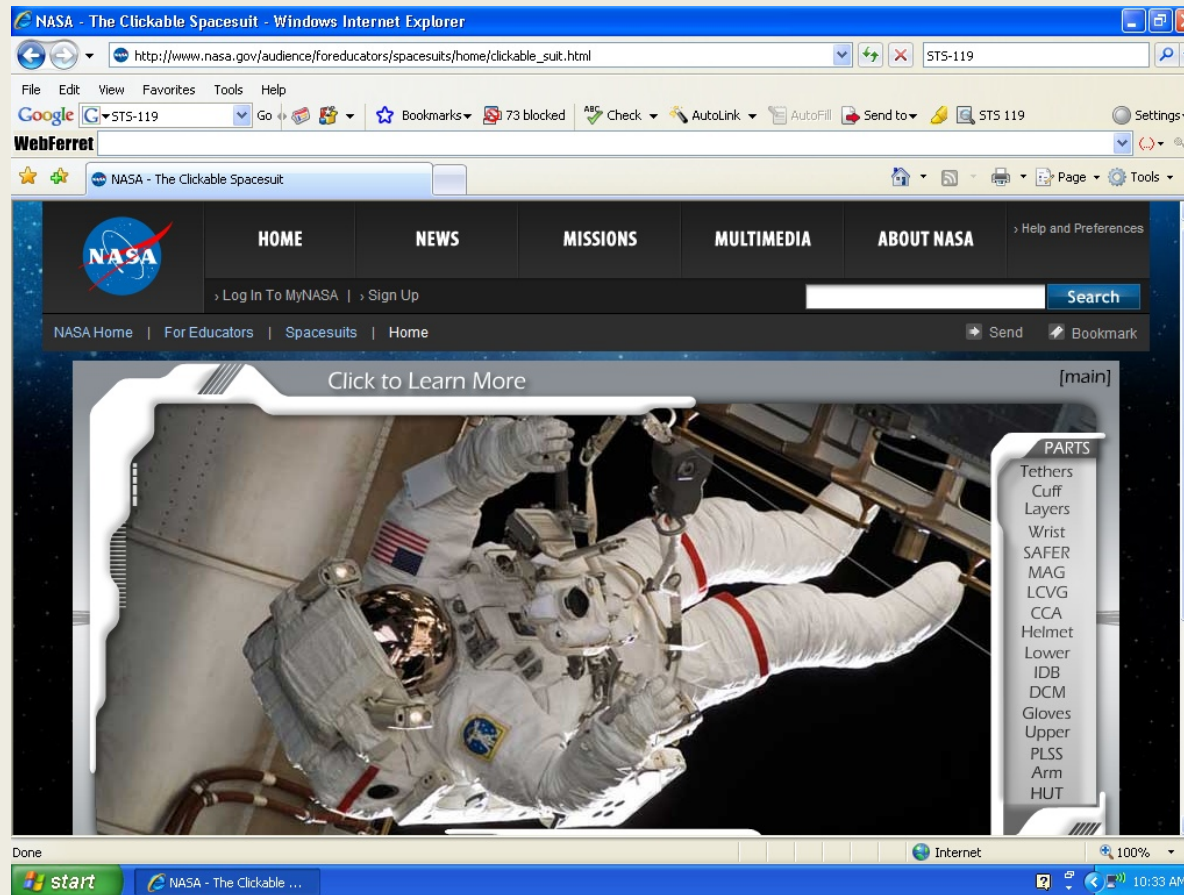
NASA - The Clickable Spacesuit - Windows Internet Explorer

http://www.nasa.gov/audience/foreducators/spacesuits/home/clickable_suit.html

STS-119

File Edit View Favorites Tools Help

Google STS-119 Go Bookmarks 73 blocked Check AutoLink AutoFill Send to STS 119 Settings

WebFerret

NASA - The Clickable Spacesuit

Page Tools

NASA

HOME NEWS MISSIONS MULTIMEDIA ABOUT NASA › Help and Preferences

› Log In To MyNASA | › Sign Up

Search

NASA Home | For Educators | Spacesuits | Home

Send Bookmark

Click to Learn More

[main]

PARTS
Tethers
Cuff
Layers
Wrist
SAFER
MAG
LCVG
CCA
Helmet
Lower
IDB
DCM
Gloves
Upper
PLSS
Arm
HUT

Done

Internet

100%

start

NASA - The Clickable ...

10:33 AM